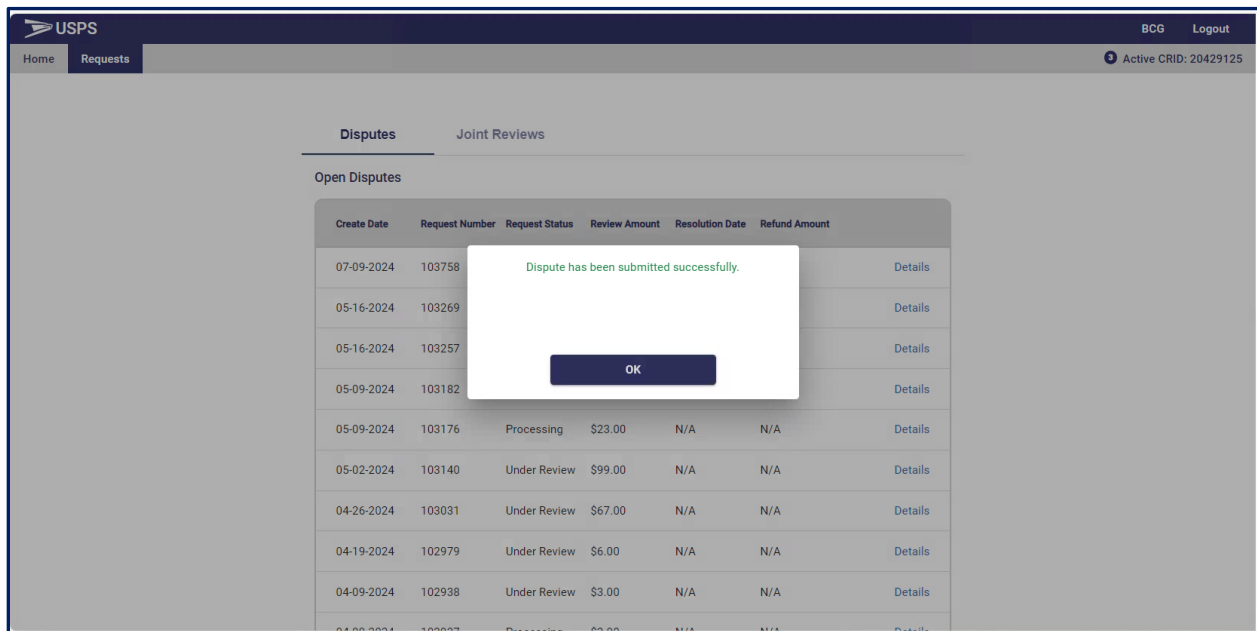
USPS

BCG Logout

Home Requests

Active CRID: 20429125

Disputes Joint Reviews

Open Disputes

| Create Date | Request Number | Request Status | Review Amount | Resolution Date | Refund Amount | |
|---|---|---|---|---|---|---|
| 07-09-2024 | 103758 | | | | | Details |
| 05-16-2024 | 103269 | | | | | Details |
| 05-16-2024 | 103257 | | | | | Details |
| 05-09-2024 | 103182 | | | | | Details |
| 05-09-2024 | 103176 | Processing | $23.00 | N/A | N/A | Details |
| 05-02-2024 | 103140 | Under Review | $99.00 | N/A | N/A | Details |
| 04-26-2024 | 103031 | Under Review | $67.00 | N/A | N/A | Details |
| 04-19-2024 | 102979 | Under Review | $6.00 | N/A | N/A | Details |
| 04-09-2024 | 102938 | Under Review | $3.00 | N/A | N/A | Details |
| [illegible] | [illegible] | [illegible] | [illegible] | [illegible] | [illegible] | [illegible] |

Dispute has been submitted successfully.

OK